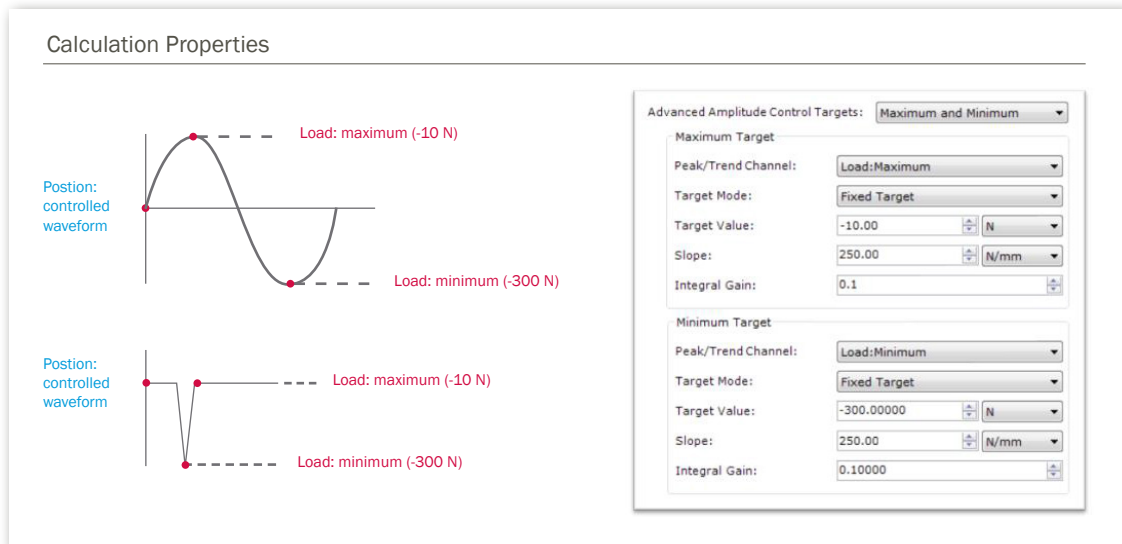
Calculation Properties

Postion: controlled waveform

Load: maximum (-10 N)

Load: minimum (-300 N)

Postion: controlled waveform

Load: maximum (-10 N)

Load: minimum (-300 N)

Advanced Amplitude Control Targets: Maximum and Minimum

Maximum Target

Peak/Trend Channel: Load:Maximum

Target Mode: Fixed Target

Target Value: -10.00 N

Slope: 250.00 N/mm

Integral Gain: 0.1

Minimum Target

Peak/Trend Channel: Load:Minimum

Target Mode: Fixed Target

Target Value: -300.00000 N

Slope: 250.00 N/mm

Integral Gain: 0.10000